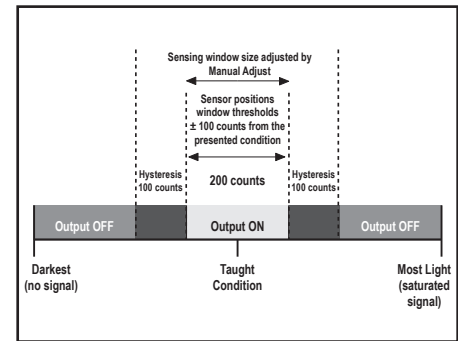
Sensing window size adjusted by Manual Adjust

Sensor positions window thresholds ± 100 counts from the presented condition

Hysteresis 100 counts

200 counts

Hysteresis 100 counts

Output OFF

Output ON

Output OFF

Darkest (no signal)

Taught Condition

Most Light (saturated signal)